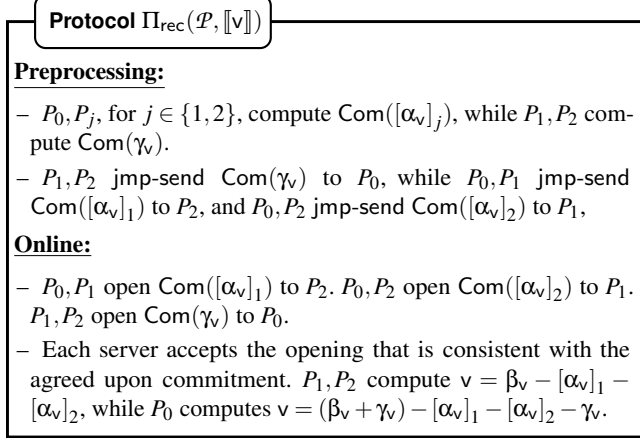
**Protocol** $\Pi_{\mathsf{rec}}(\mathcal{P}, [\![\mathsf{v}]\!])$

**Preprocessing:**

– $P_0, P_j$, for $j \in \{1,2\}$, compute $\mathsf{Com}([\alpha_{\mathsf{v}}]_j)$, while $P_1, P_2$ compute $\mathsf{Com}(\gamma_{\mathsf{v}})$.

– $P_1, P_2$ jmp-send $\mathsf{Com}(\gamma_{\mathsf{v}})$ to $P_0$, while $P_0, P_1$ jmp-send $\mathsf{Com}([\alpha_{\mathsf{v}}]_1)$ to $P_2$, and $P_0, P_2$ jmp-send $\mathsf{Com}([\alpha_{\mathsf{v}}]_2)$ to $P_1$,

**Online:**

– $P_0, P_1$ open $\mathsf{Com}([\alpha_{\mathsf{v}}]_1)$ to $P_2$. $P_0, P_2$ open $\mathsf{Com}([\alpha_{\mathsf{v}}]_2)$ to $P_1$. $P_1, P_2$ open $\mathsf{Com}(\gamma_{\mathsf{v}})$ to $P_0$.

– Each server accepts the opening that is consistent with the agreed upon commitment. $P_1, P_2$ compute $\mathsf{v} = \beta_{\mathsf{v}} - [\alpha_{\mathsf{v}}]_1 - [\alpha_{\mathsf{v}}]_2$, while $P_0$ computes $\mathsf{v} = (\beta_{\mathsf{v}} + \gamma_{\mathsf{v}}) - [\alpha_{\mathsf{v}}]_1 - [\alpha_{\mathsf{v}}]_2 - \gamma_{\mathsf{v}}$.